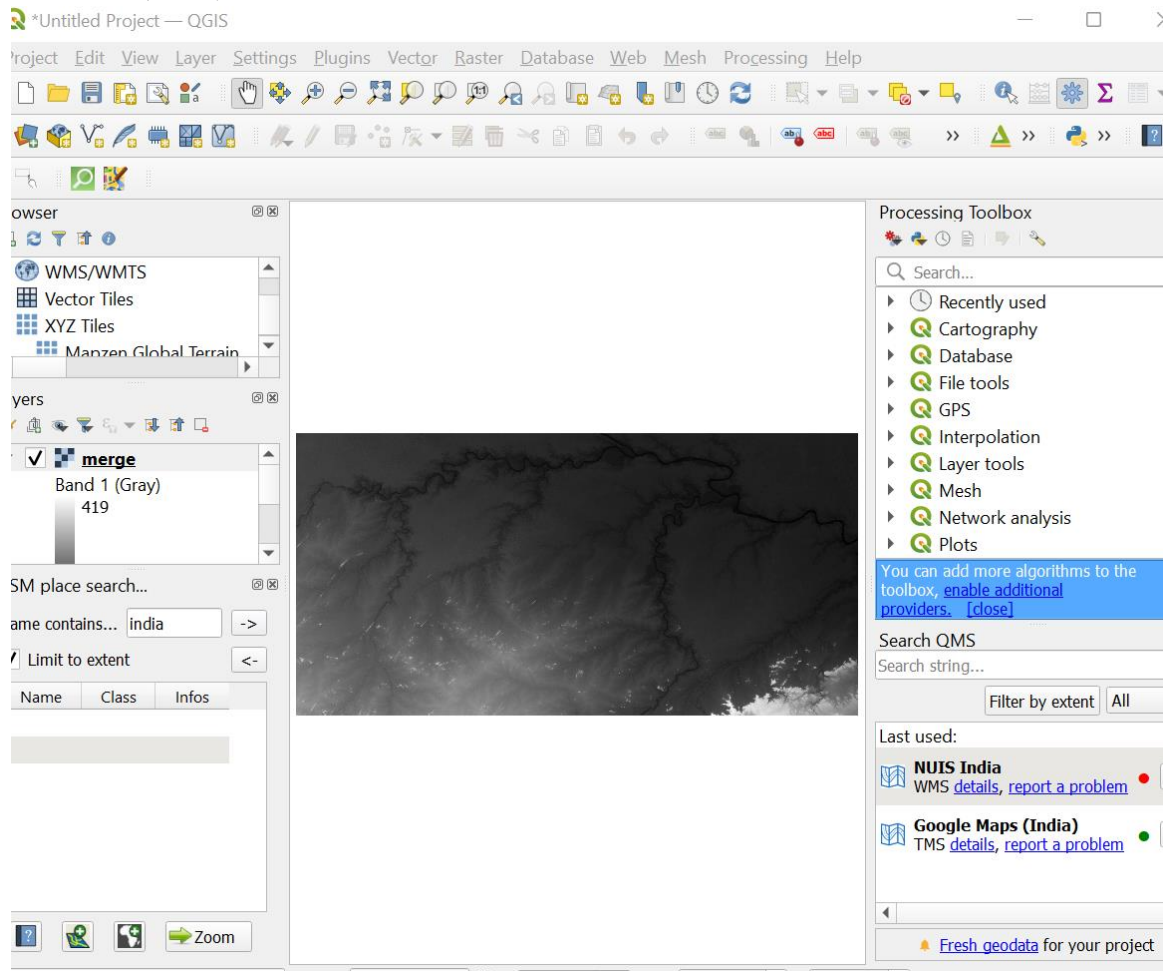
*Untitled Project — QGIS

roject Edit View Layer Settings Plugins Vector Raster Database Web Mesh Processing Help

owser

WMS/WMTS
Vector Tiles
XYZ Tiles
Mapzen Global Terrain

yers

merge
Band 1 (Gray)
419

SM place search...
ame contains... india ->
Limit to extent <-

| Name | Class | Infos |
|---|---|---|

Zoom

Processing Toolbox

Search...
Recently used
Cartography
Database
File tools
GPS
Interpolation
Layer tools
Mesh
Network analysis
Plots

You can add more algorithms to the toolbox, enable additional providers. [close]

Search QMS
Search string...
Filter by extent All

Last used:
NUIS India
WMS details, report a problem
Google Maps (India)
TMS details, report a problem

Fresh geodata for your project